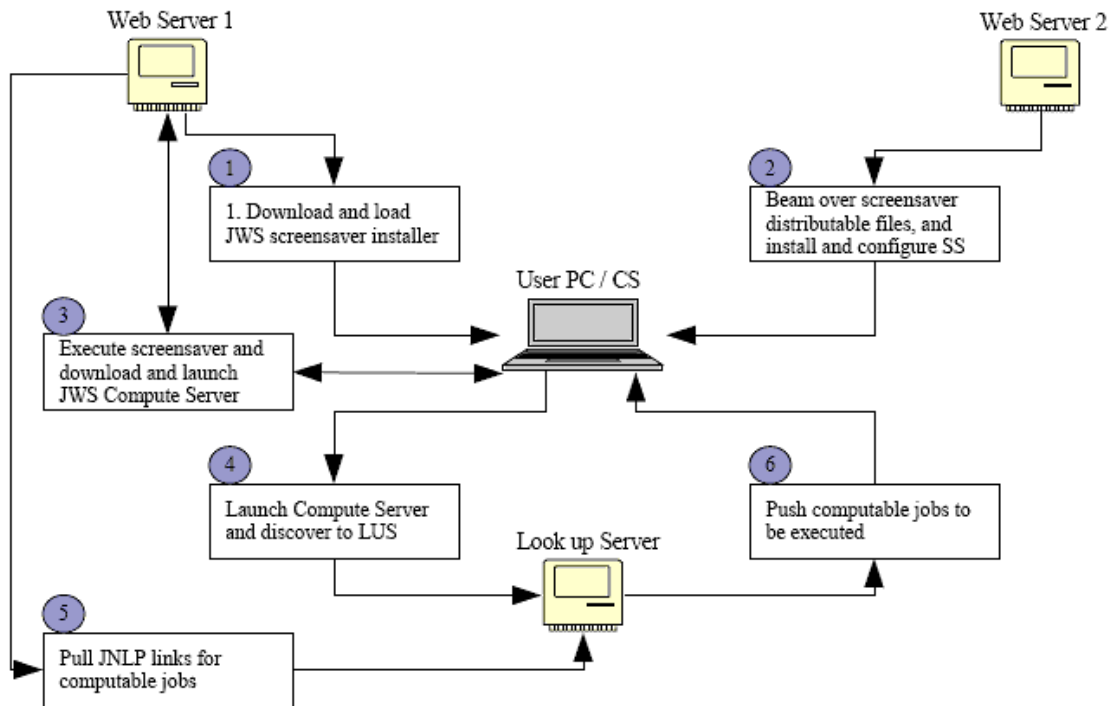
Web Server 1

Web Server 2

1

1. Download and load JWS screensaver installer

2

Beam over screensaver distributable files, and install and configure SS

User PC / CS

3

Execute screensaver and download and launch JWS Compute Server

4

Launch Compute Server and discover to LUS

6

Push computable jobs to be executed

Look up Server

5

Pull JNLP links for computable jobs